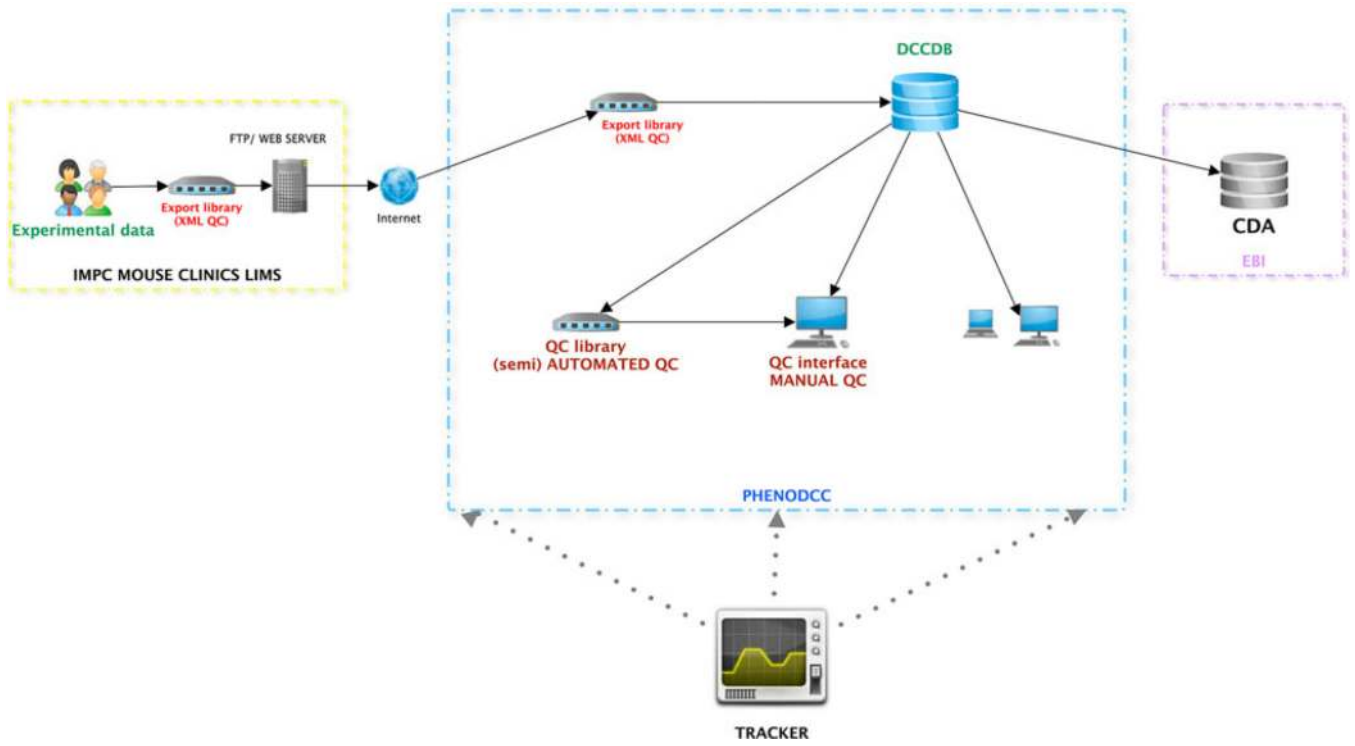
FTP/ WEB SERVER

Experimental data

Export library
(XML QC)

IMPC MOUSE CLINICS LIMS

Internet

Export library
(XML QC)

DCCDB

CDA

EBI

QC library
(semi) AUTOMATED QC

QC interface
MANUAL QC

PHENODCC

TRACKER